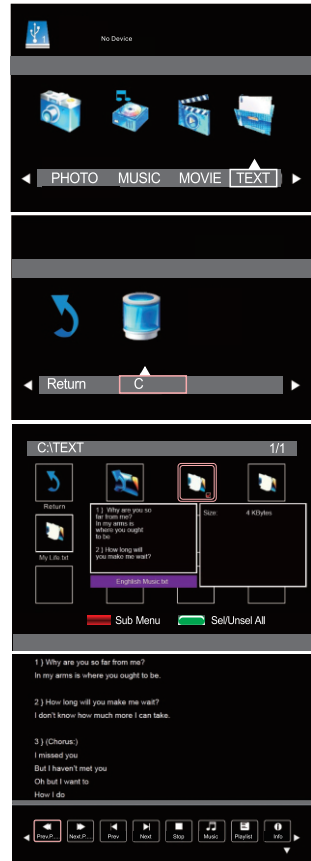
No Device

PHOTO MUSIC MOVIE TEXT

Return C

C:\TEXT 1/1

Return

1 ) Why are you so far from me? In my arms is where you ought to be

2 ) How long will you make me wait?

Size: 4 KBytes

My Life.txt

English Music.txt

Sub Menu Sel/Unsel All

1 ) Why are you so far from me?
In my arms is where you ought to be.

2 ) How long will you make me wait?
I don't know how much more I can take.

3 ) (Chorus:)
I missed you
But I haven't met you
Oh but I want to
How I do

Prev.P... Next.P... Prev Next Stop Music Playlist Info